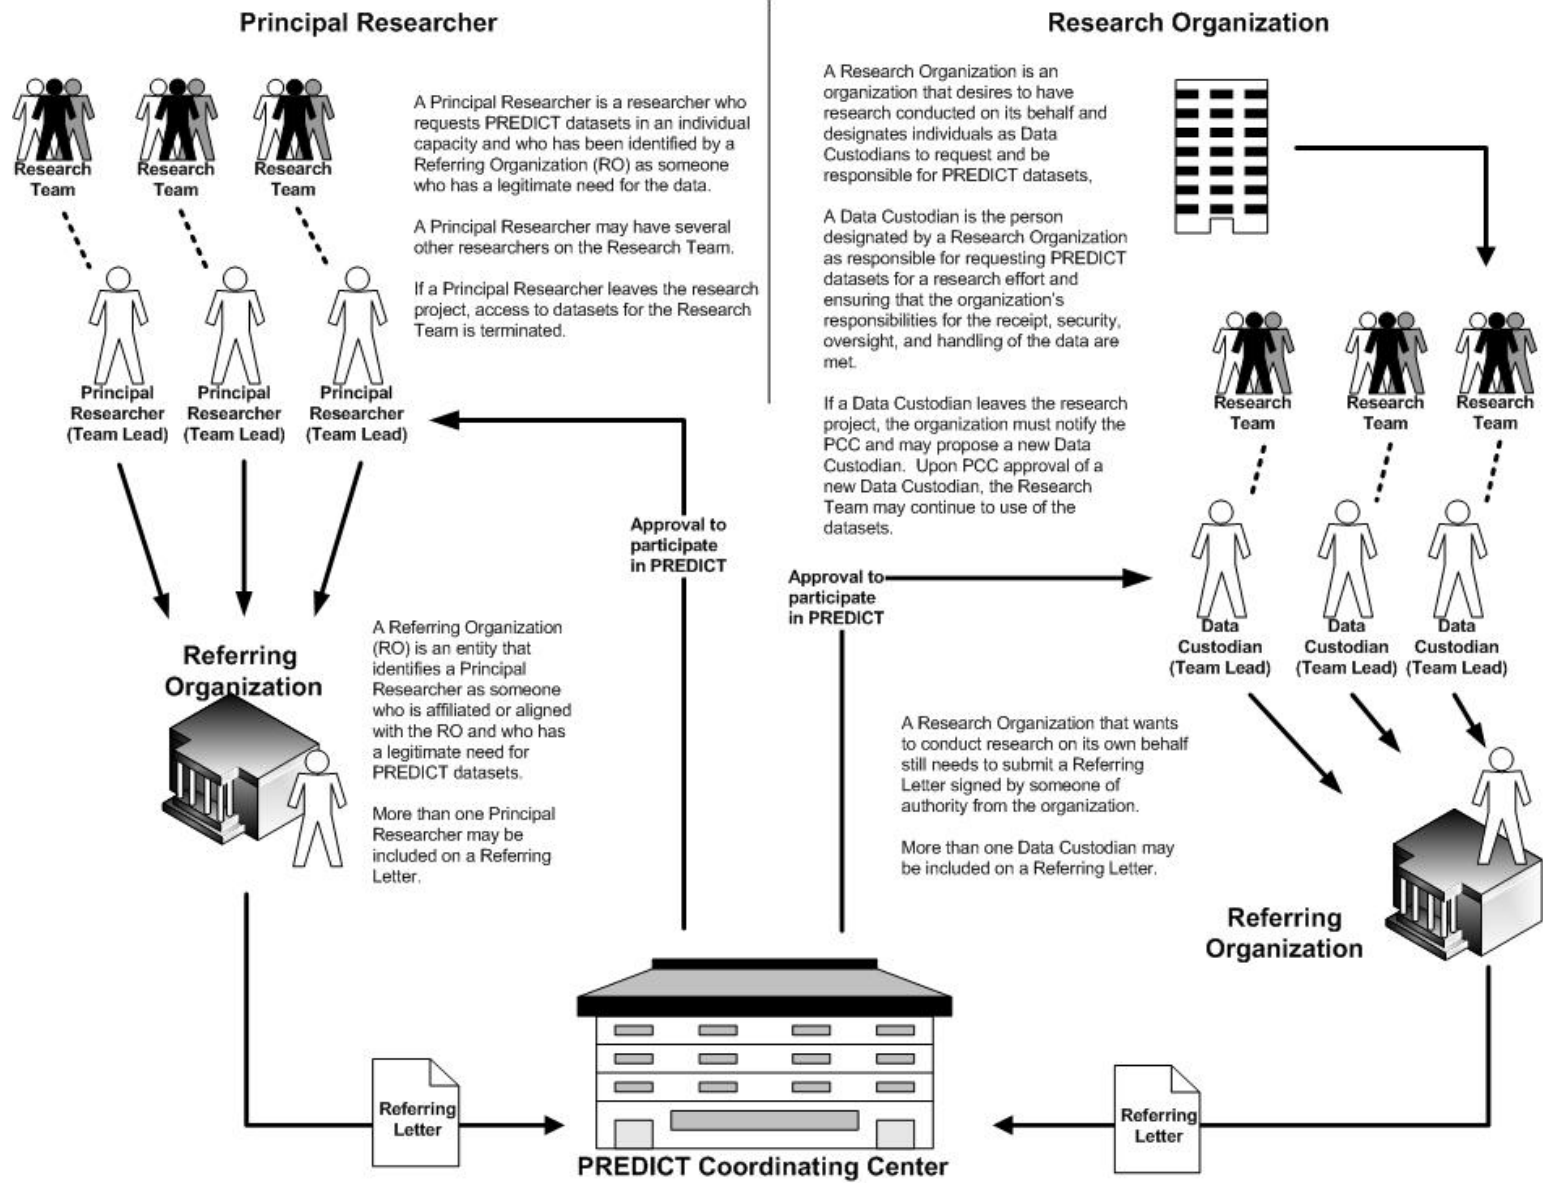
Principal Researcher

Research Team

Research Team

Research Team

A Principal Researcher is a researcher who requests PREDICT datasets in an individual capacity and who has been identified by a Referring Organization (RO) as someone who has a legitimate need for the data.

A Principal Researcher may have several other researchers on the Research Team.

If a Principal Researcher leaves the research project, access to datasets for the Research Team is terminated.

Principal Researcher (Team Lead)

Principal Researcher (Team Lead)

Principal Researcher (Team Lead)

Research Organization

A Research Organization is an organization that desires to have research conducted on its behalf and designates individuals as Data Custodians to request and be responsible for PREDICT datasets,

A Data Custodian is the person designated by a Research Organization as responsible for requesting PREDICT datasets for a research effort and ensuring that the organization's responsibilities for the receipt, security, oversight, and handling of the data are met.

If a Data Custodian leaves the research project, the organization must notify the PCC and may propose a new Data Custodian. Upon PCC approval of a new Data Custodian, the Research Team may continue to use of the datasets.

Research Team

Research Team

Research Team

Approval to participate in PREDICT

Approval to participate in PREDICT

Data Custodian (Team Lead)

Data Custodian (Team Lead)

Data Custodian (Team Lead)

Referring Organization

A Referring Organization (RO) is an entity that identifies a Principal Researcher as someone who is affiliated or aligned with the RO and who has a legitimate need for PREDICT datasets.

More than one Principal Researcher may be included on a Referring Letter.

A Research Organization that wants to conduct research on its own behalf still needs to submit a Referring Letter signed by someone of authority from the organization.

More than one Data Custodian may be included on a Referring Letter.

Referring Organization

Referring Letter

Referring Letter

PREDICT Coordinating Center